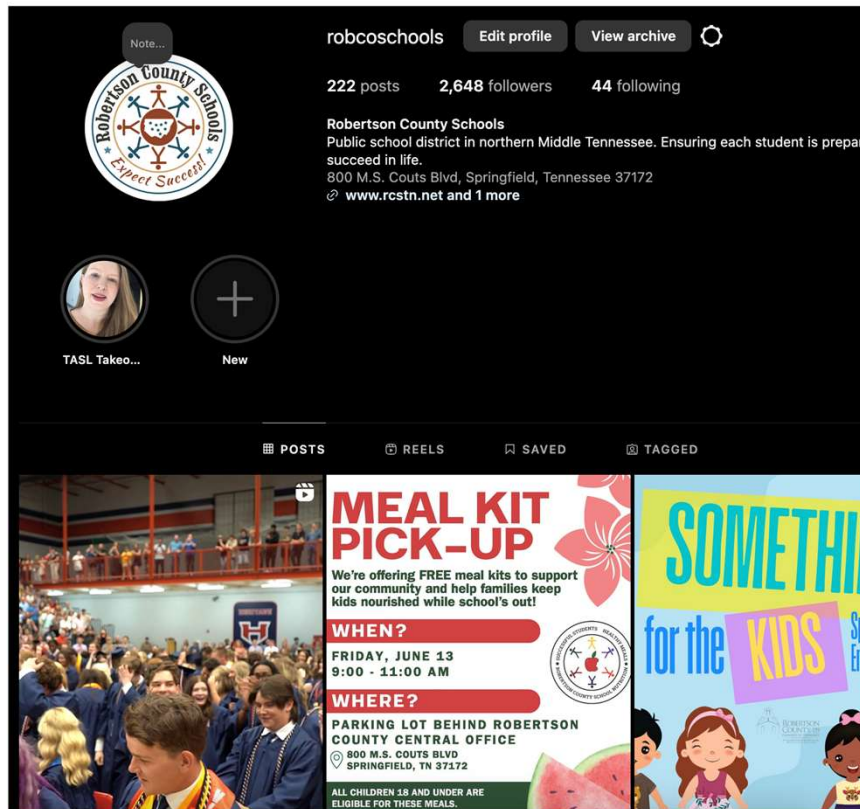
Note...

Robertson County Schools
Expect Success!

robcoschools
Edit profile
View archive

222 posts
2,648 followers
44 following

Robertson County Schools
Public school district in northern Middle Tennessee. Ensuring each student is prepar
succeed in life.
800 M.S. Couts Blvd, Springfield, Tennessee 37172
www.rcstn.net and 1 more

TASL Takeo...
New

POSTS
REELS
SAVED
TAGGED

H

MEAL KIT PICK-UP
We're offering FREE meal kits to support our community and help families keep kids nourished while school's out!
WHEN?
FRIDAY, JUNE 13
9:00 - 11:00 AM
SUCCESSFUL STUDENTS · HEALTHY MEALS
ROBERTSON COUNTY SCHOOL NUTRITION
WHERE?
PARKING LOT BEHIND ROBERTSON COUNTY CENTRAL OFFICE
800 M.S. COUTS BLVD
SPRINGFIELD, TN 37172
ALL CHILDREN 18 AND UNDER ARE ELIGIBLE FOR THESE MEALS.

SOMETHI
for the KIDS
ROBERTSON COUNTY